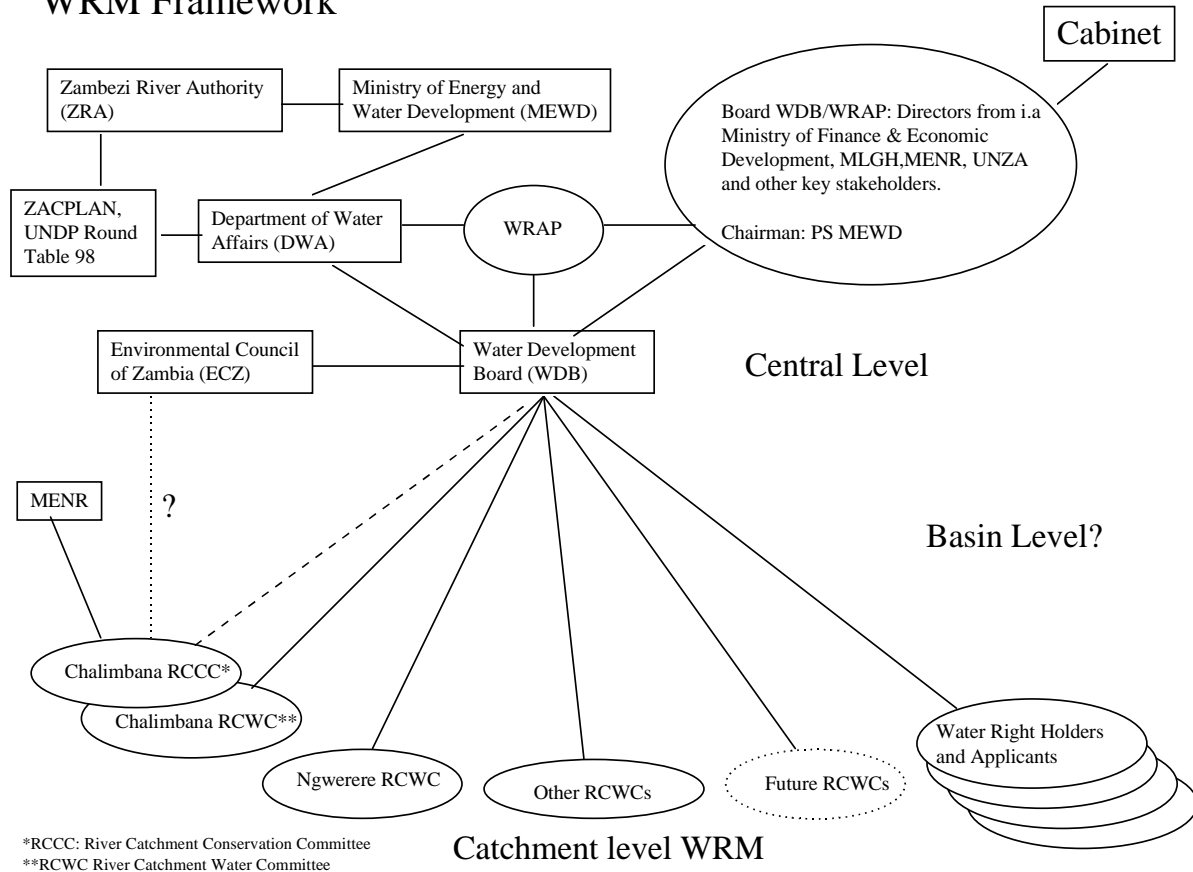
WRM Framework

Cabinet

Zambezi River Authority (ZRA)

Ministry of Energy and Water Development (MEWD)

Board WDB/WRAP: Directors from i.a Ministry of Finance & Economic Development, MLGH,MENR, UNZA and other key stakeholders.

Chairman: PS MEWD

ZACPLAN, UNDP Round Table 98

Department of Water Affairs (DWA)

WRAP

Environmental Council of Zambia (ECZ)

Water Development Board (WDB)

Central Level

MENR

?

Basin Level?

Chalimbana RCCC*

Chalimbana RCWC**

Ngwerere RCWC

Other RCWCs

Future RCWCs

Water Right Holders and Applicants

*RCCC: River Catchment Conservation Committee
**RCWC River Catchment Water Committee

Catchment level WRM